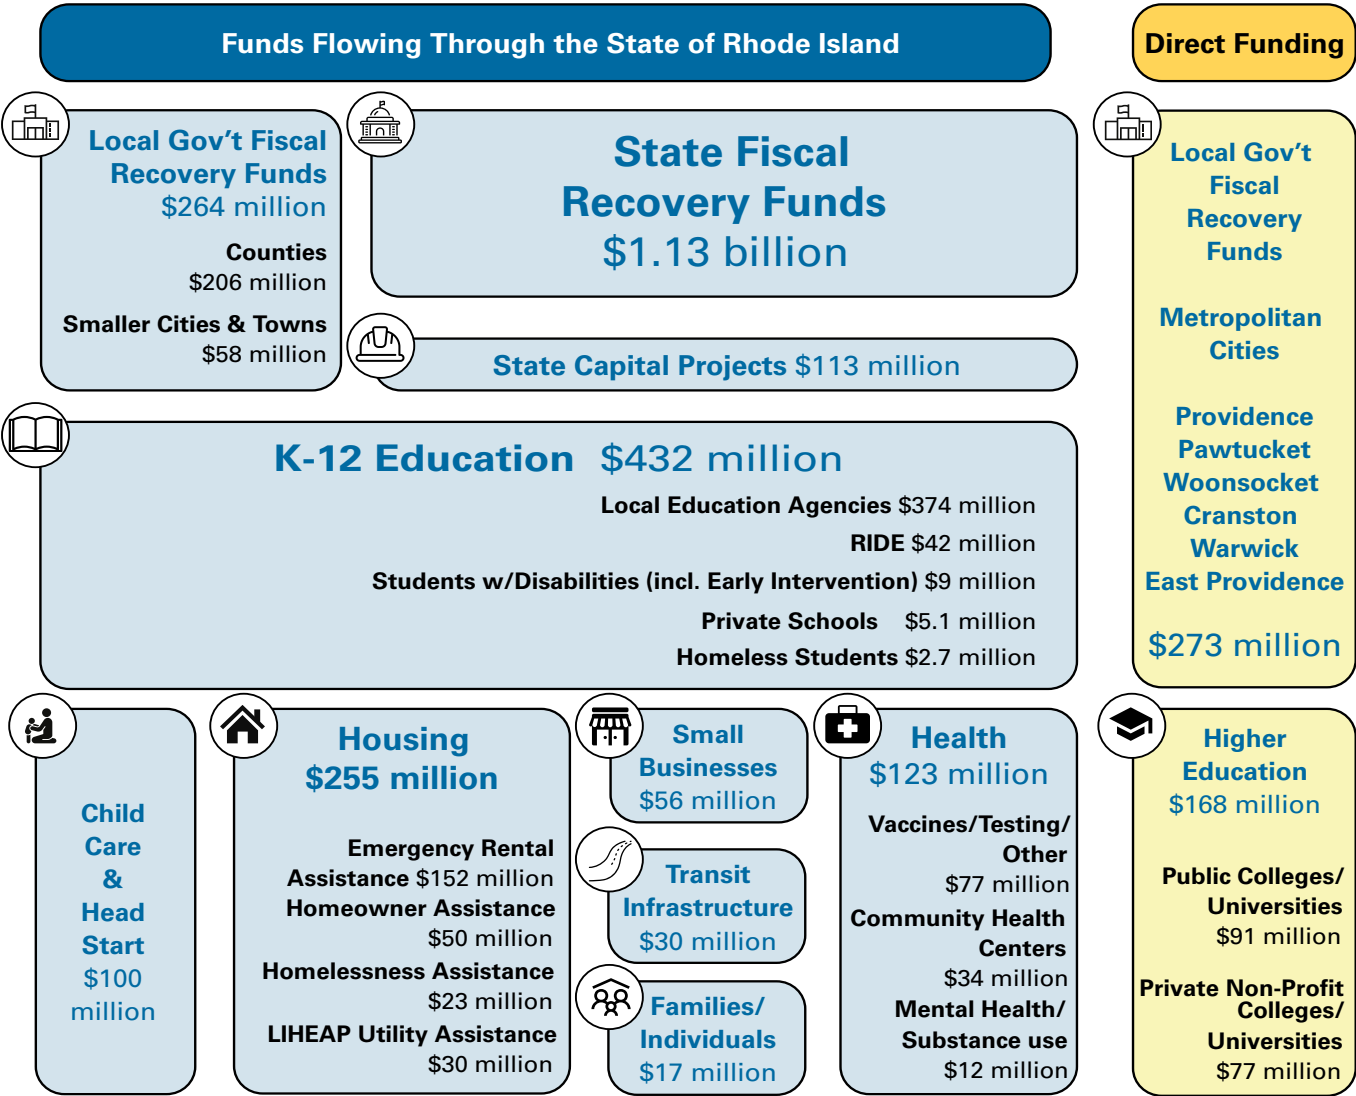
Funds Flowing Through the State of Rhode Island

Direct Funding

Local Gov't Fiscal Recovery Funds
$264 million

Counties
$206 million

Smaller Cities & Towns
$58 million

State Fiscal Recovery Funds
$1.13 billion

State Capital Projects $113 million

Local Gov't Fiscal Recovery Funds

Metropolitan Cities

Providence
Pawtucket
Woonsocket
Cranston
Warwick
East Providence

$273 million

K-12 Education $432 million

Local Education Agencies $374 million
RIDE $42 million
Students w/Disabilities (incl. Early Intervention) $9 million
Private Schools $5.1 million
Homeless Students $2.7 million

Child Care & Head Start
$100 million

Housing
$255 million

Emergency Rental Assistance $152 million
Homeowner Assistance
$50 million
Homelessness Assistance
$23 million
LIHEAP Utility Assistance
$30 million

Small Businesses
$56 million

Transit Infrastructure
$30 million

Families/ Individuals
$17 million

Health
$123 million

Vaccines/Testing/ Other
$77 million
Community Health Centers
$34 million
Mental Health/ Substance use
$12 million

Higher Education
$168 million

Public Colleges/ Universities
$91 million

Private Non-Profit Colleges/ Universities
$77 million